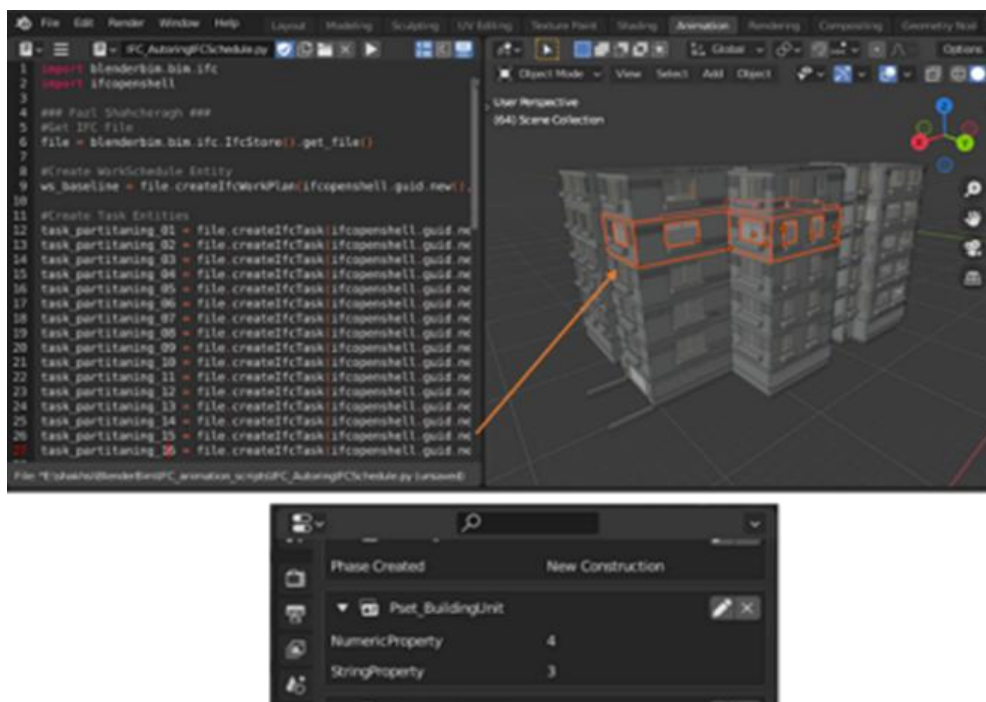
File Edit Render Window Help Layout Modeling Sculpting UV Editing Texture Paint Shading Animation Rendering Compositing Geometry Nod

IFC_AutoringIFCSchedule.py

1 import blenderbim.bim.ifc
2 import ifcopenshell
3
4 ### Paul Shahcheragh ###
5 #Get IFC File
6 file = blenderbim.bim.ifc.IfcStore().get_file()
7
8 #Create WorkSchedule Entity
9 ws_baseline = file.createIfcWorkPlan(ifcopenshell.guid.new(),
10
11 #Create Task Entities
12 task_partitaning_01 = file.createIfcTask(ifcopenshell.guid.ne
13 task_partitaning_02 = file.createIfcTask(ifcopenshell.guid.ne
14 task_partitaning_03 = file.createIfcTask(ifcopenshell.guid.ne
15 task_partitaning_04 = file.createIfcTask(ifcopenshell.guid.ne
16 task_partitaning_05 = file.createIfcTask(ifcopenshell.guid.ne
17 task_partitaning_06 = file.createIfcTask(ifcopenshell.guid.ne
18 task_partitaning_07 = file.createIfcTask(ifcopenshell.guid.ne
19 task_partitaning_08 = file.createIfcTask(ifcopenshell.guid.ne
20 task_partitaning_09 = file.createIfcTask(ifcopenshell.guid.ne
21 task_partitaning_10 = file.createIfcTask(ifcopenshell.guid.ne
22 task_partitaning_11 = file.createIfcTask(ifcopenshell.guid.ne
23 task_partitaning_12 = file.createIfcTask(ifcopenshell.guid.ne
24 task_partitaning_13 = file.createIfcTask(ifcopenshell.guid.ne
25 task_partitaning_14 = file.createIfcTask(ifcopenshell.guid.ne
26 task_partitaning_15 = file.createIfcTask(ifcopenshell.guid.ne
27 task_partitaning_16 = file.createIfcTask(ifcopenshell.guid.ne

File "E:\shakiv\BlenderBim\IFC_animation_scripts\IFC_AutoringIFCSchedule.py (unsaved)

Global Options
Object Mode View Select Add Object
User Perspective
(64) Scene Collection

Phase Created New Construction
Pset_BuildingUnit
NumericProperty 4
StringProperty 3